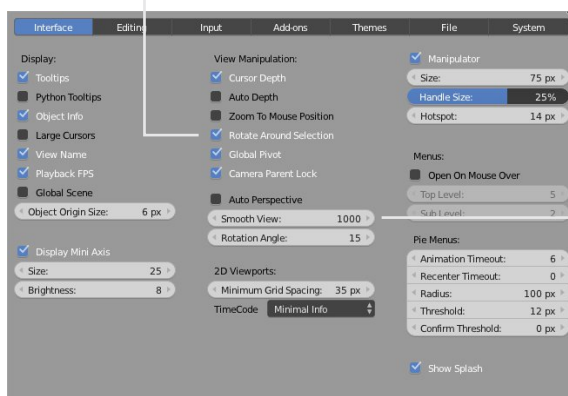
Interface | Editing | Input | Add-ons | Themes | File | System

Display:
Tooltips
Python Tooltips
Object Info
Large Cursors
View Name
Playback FPS
Global Scene
Object Origin Size: 6 px

Display Mini Axis
Size: 25
Brightness: 8

View Manipulation:
Cursor Depth
Auto Depth
Zoom To Mouse Position
Rotate Around Selection
Global Pivot
Camera Parent Lock

Auto Perspective
Smooth View: 1000
Rotation Angle: 15

2D Viewports:
Minimum Grid Spacing: 35 px
TimeCode Minimal Info

Manipulator
Size: 75 px
Handle Size: 25%
Hotspot: 14 px

Menus:
Open On Mouse Over
Top Level: 5
Sub Level: 2

Pie Menus:
Animation Timeout: 6
Recenter Timeout: 0
Radius: 100 px
Threshold: 12 px
Confirm Threshold: 0 px

Show Splash